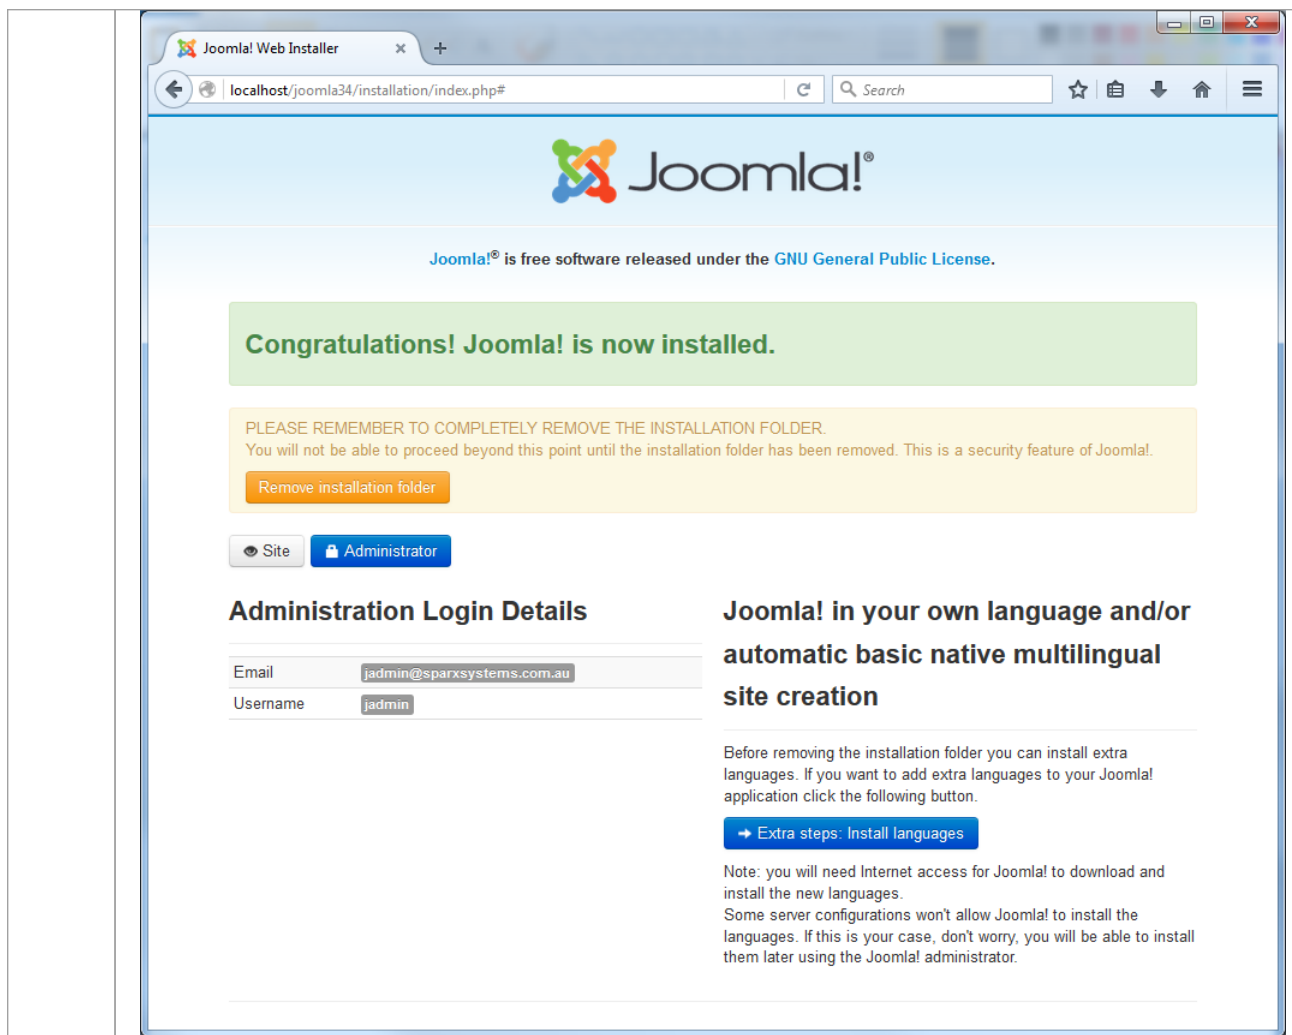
Joomla! Web Installer ×

localhost/joomla34/installation/index.php#

Search

Joomla!®

Joomla!® is free software released under the GNU General Public License.

Congratulations! Joomla! is now installed.

PLEASE REMEMBER TO COMPLETELY REMOVE THE INSTALLATION FOLDER.
You will not be able to proceed beyond this point until the installation folder has been removed. This is a security feature of Joomla!.

Remove installation folder

Site

Administrator

Administration Login Details

| Email | jadmin@sparxsystems.com.au |
|---|---|
| Username | jadmin |

Joomla! in your own language and/or automatic basic native multilingual site creation

Before removing the installation folder you can install extra languages. If you want to add extra languages to your Joomla! application click the following button.

Extra steps: Install languages

Note: you will need Internet access for Joomla! to download and install the new languages.
Some server configurations won't allow Joomla! to install the languages. If this is your case, don't worry, you will be able to install them later using the Joomla! administrator.